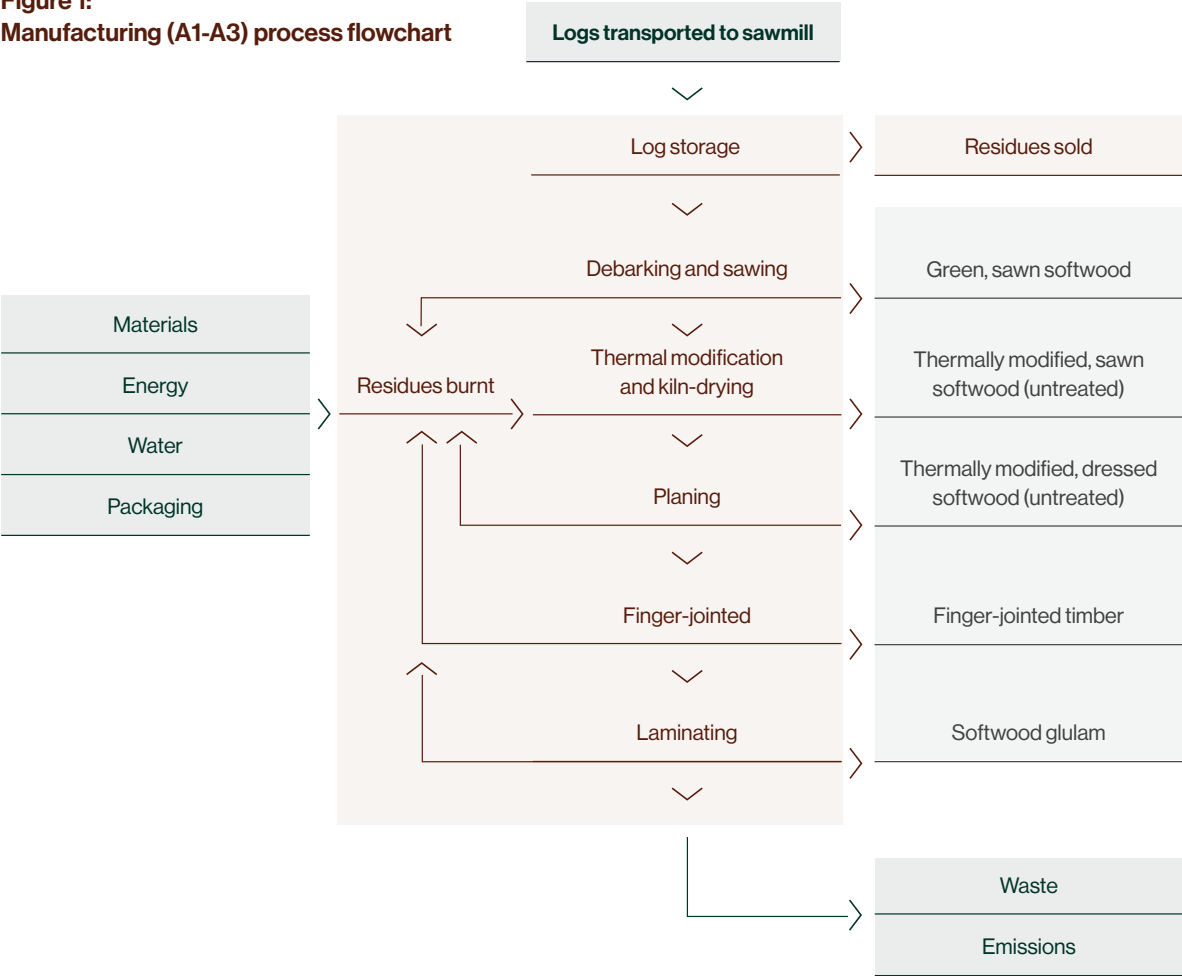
Figure 1:
Manufacturing (A1-A3) process flowchart

Logs transported to sawmill

Log storage

Residues sold

Debarking and sawing

Green, sawn softwood

Materials

Energy

Water

Packaging

Residues burnt

Thermal modification and kiln-drying

Thermally modified, sawn softwood (untreated)

Planing

Thermally modified, dressed softwood (untreated)

Finger-jointed

Finger-jointed timber

Laminating

Softwood glulam

Waste

Emissions